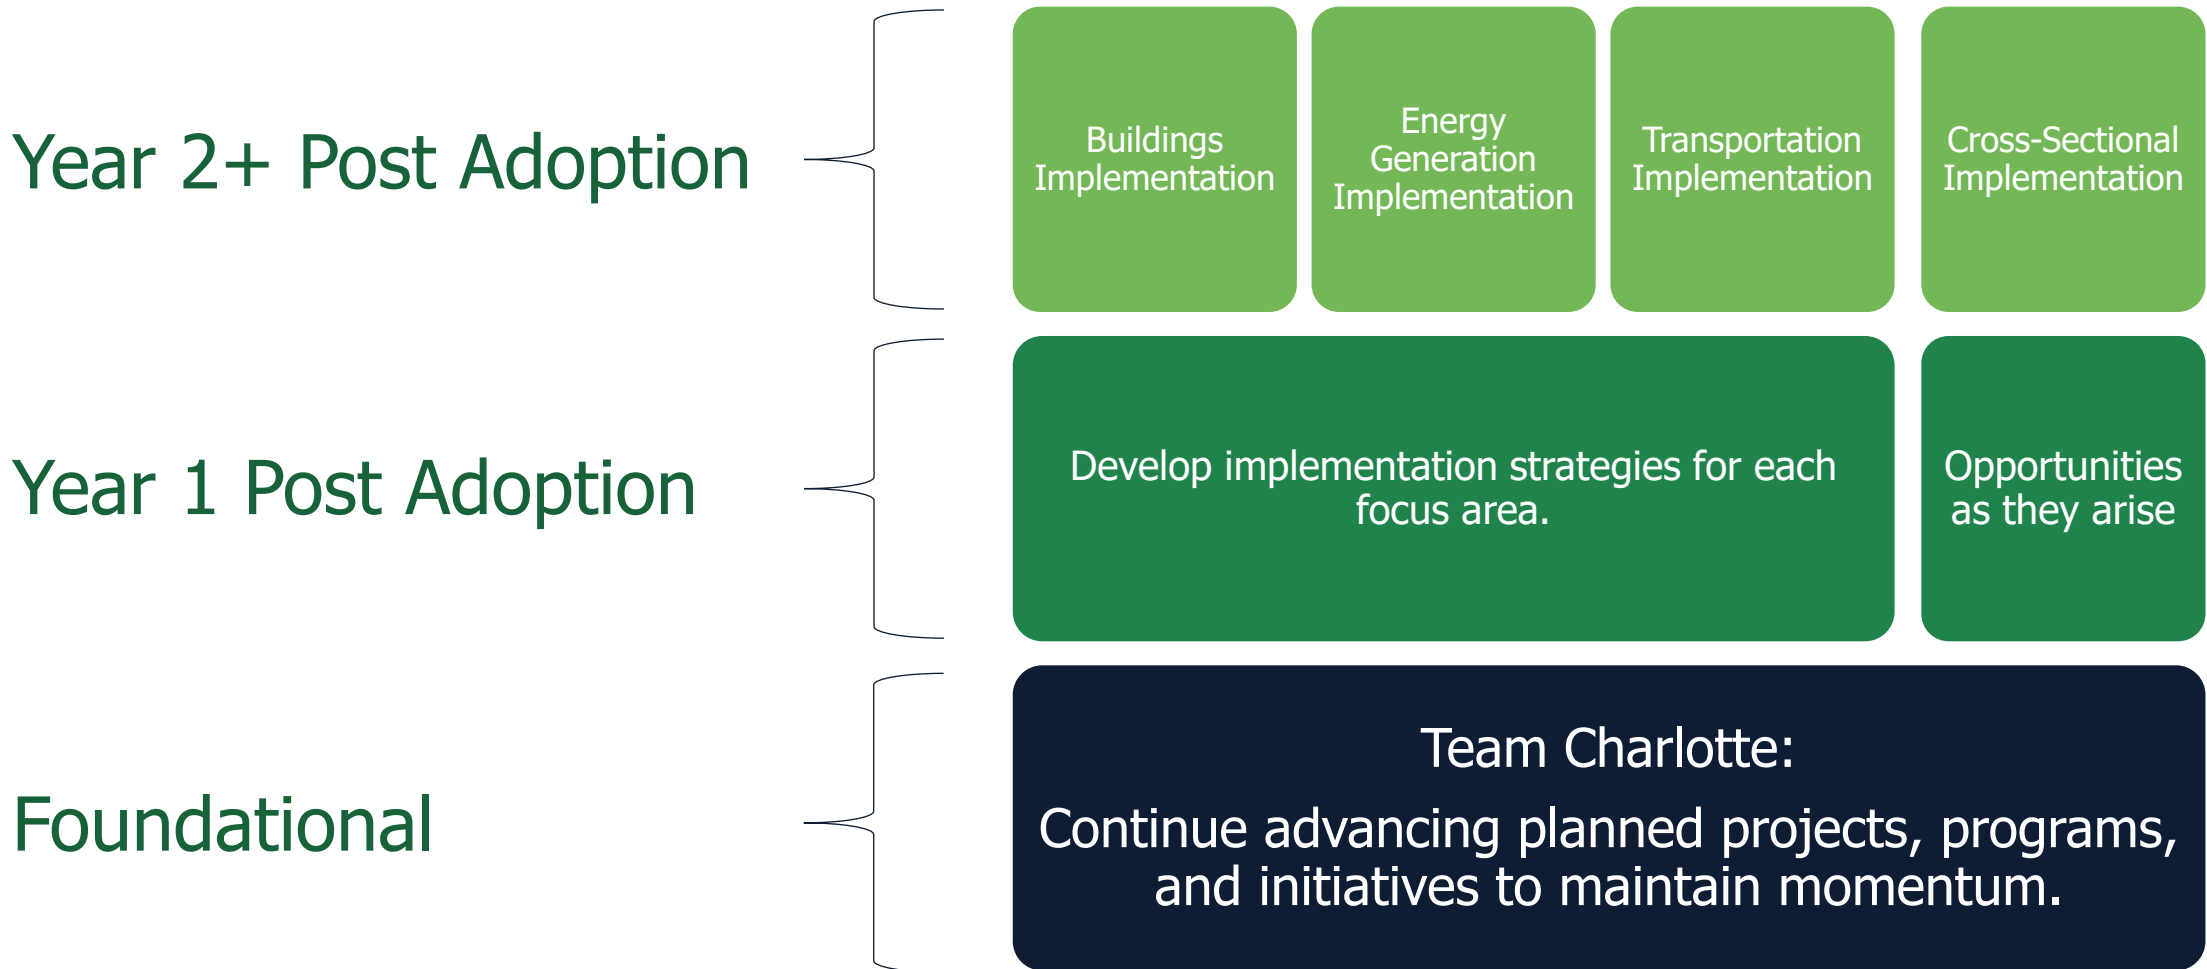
Year 2+ Post Adoption

Buildings Implementation

Energy Generation Implementation

Transportation Implementation

Cross-Sectional Implementation

Year 1 Post Adoption

Develop implementation strategies for each focus area.

Opportunities as they arise

Foundational

Team Charlotte:

Continue advancing planned projects, programs, and initiatives to maintain momentum.